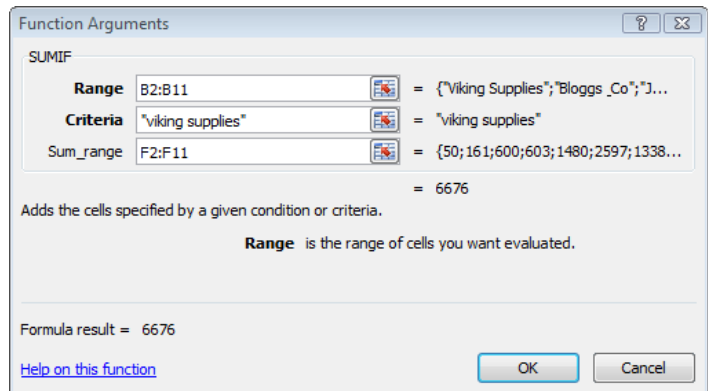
Function Arguments

?

SUMIF

Range B2:B11 = {"Viking Supplies";"Bloggs_Co";"J...

Criteria "viking supplies" = "viking supplies"

Sum_range F2:F11 = {50;161;600;603;1480;2597;1338...

= 6676

Adds the cells specified by a given condition or criteria.

Range is the range of cells you want evaluated.

Formula result = 6676

Help on this function

OK

Cancel